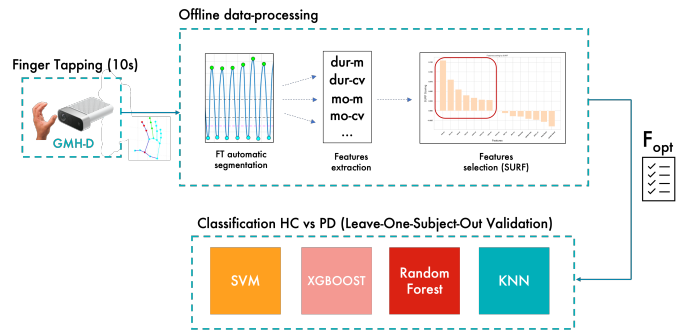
Offline data-processing

Finger Tapping (10s)

GMH-D

dur-m
dur-cv
mo-m
mo-cv
...

FT automatic segmentation

Features extraction

Features selection (SURF)

$F_{opt}$

Classification HC vs PD (Leave-One-Subject-Out Validation)

SVM

XGBOOST

Random Forest

KNN